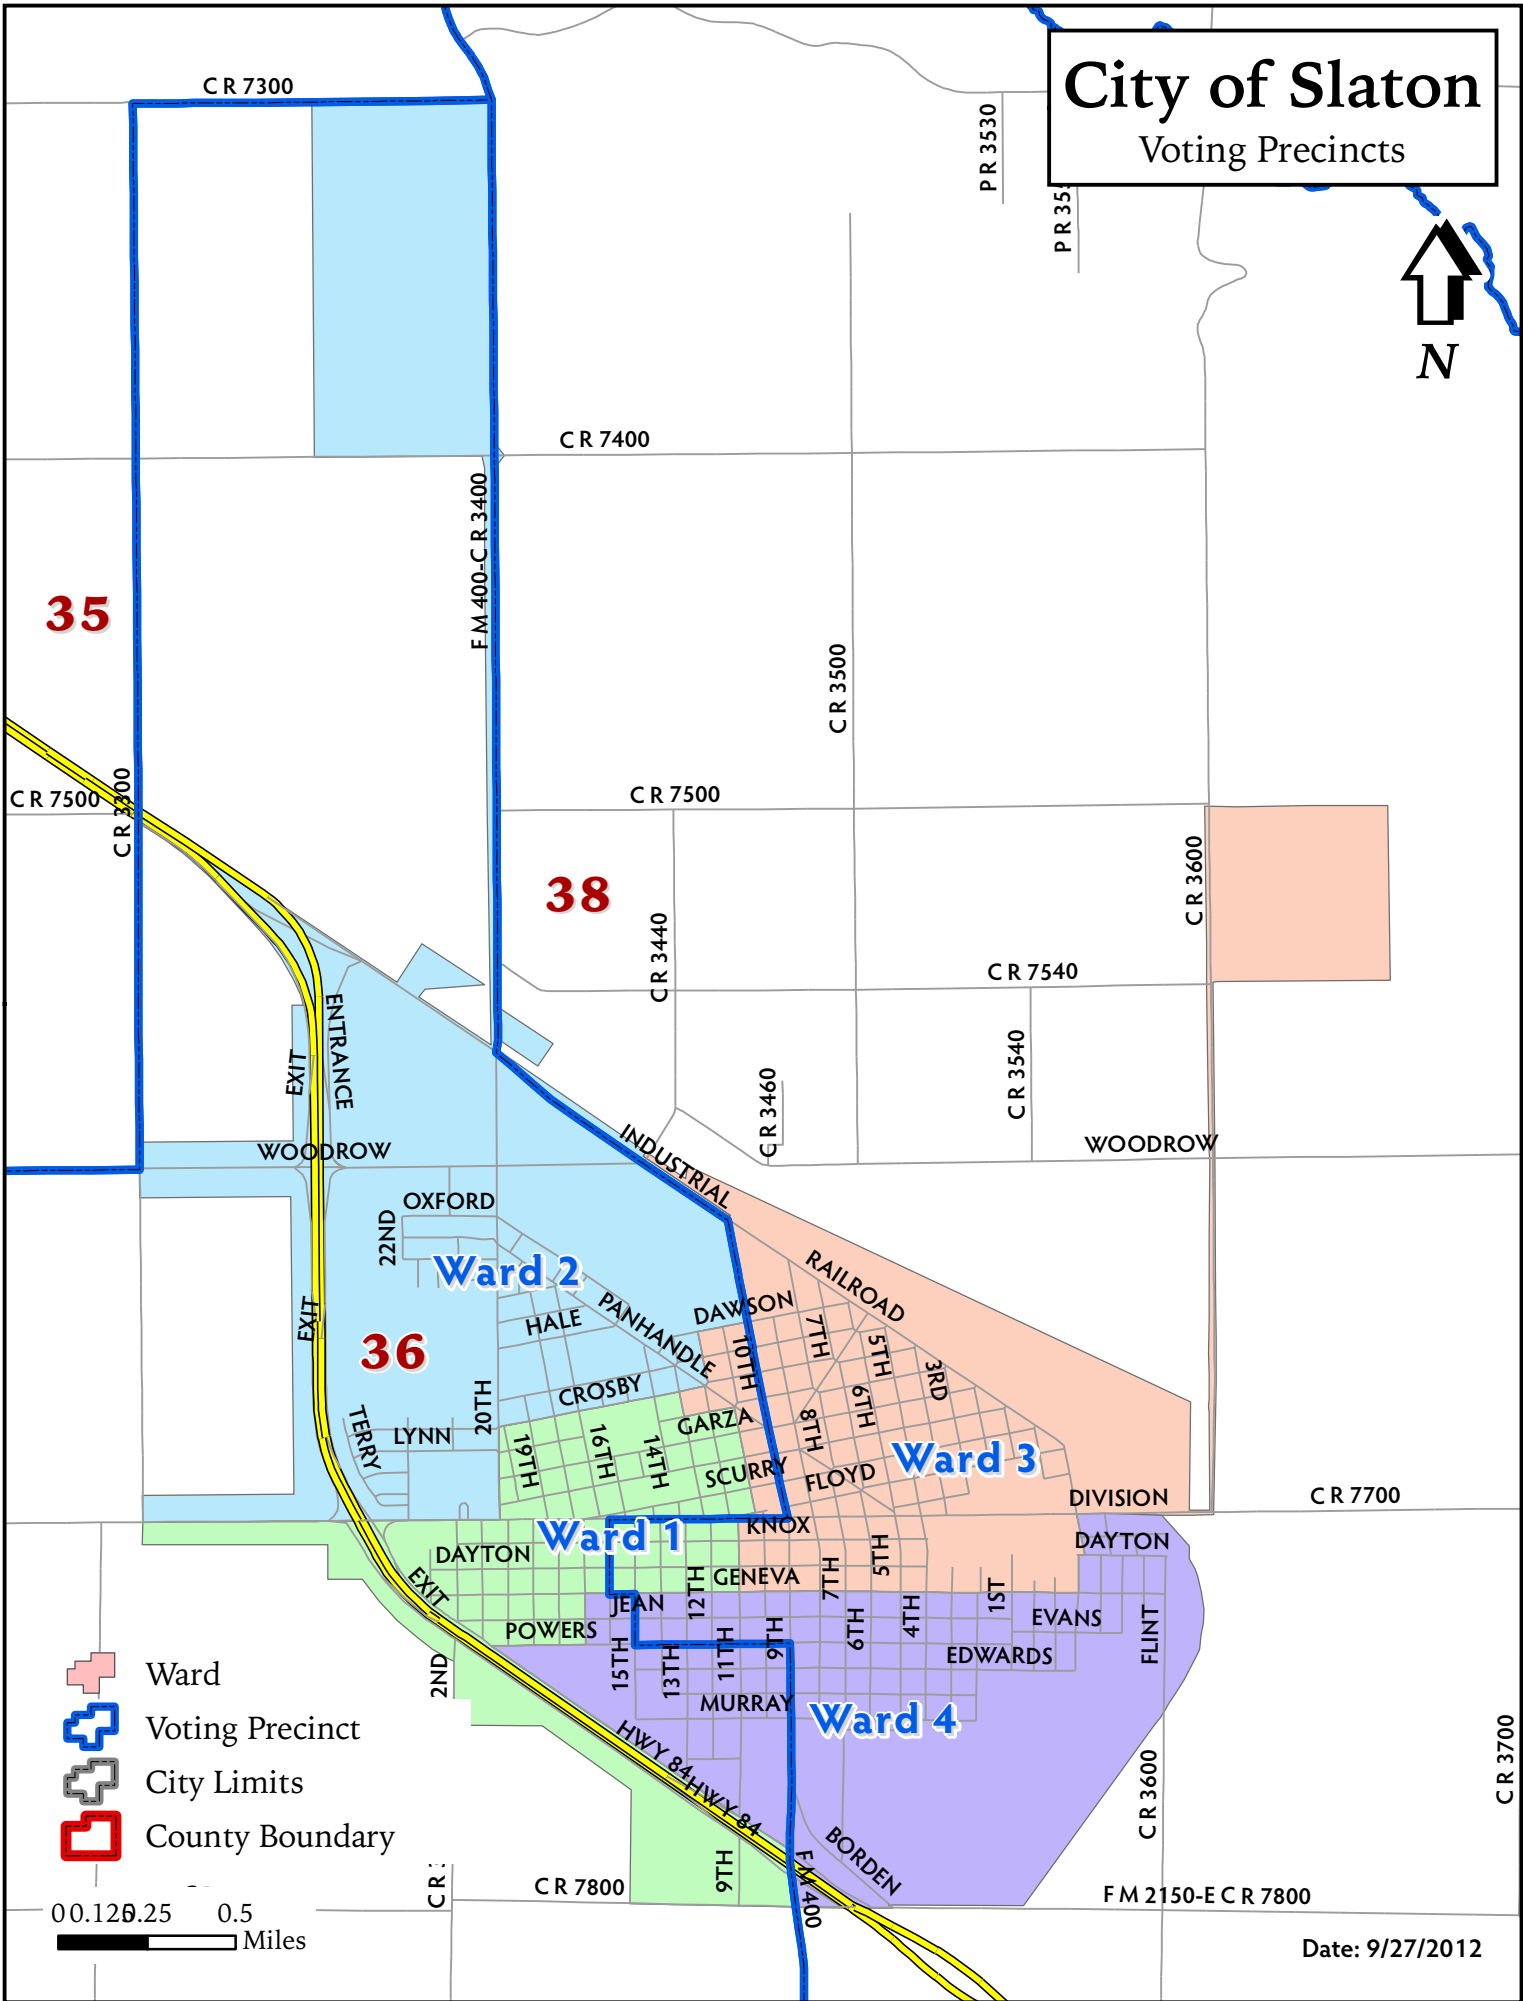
City of Slaton
Voting Precincts

N

C R 7300
P R 3530
P R 35
C R 7400
F M 400-C R 3400
35
C R 3500
C R 7500
C R 7500
C R 3300
38
C R 3600
C R 3440
C R 7540
C R 3540
ENTRANCE
EXIT
C R 3460
INDUSTRIAL
WOODROW
WOODROW
OXFORD
22ND
Ward 2
RAILROAD
DAWSON
PANHANDLE
HALE
EXIT
36
10TH
7TH
5TH
3RD
CROSBY
6TH
8TH
GARZA
TERRY
LYNN
20TH
19TH
16TH
14TH
Ward 3
SCURRY
FLOYD
DIVISION
C R 7700
Ward 1
KNOX
DAYTON
DAYTON
EXIT
GENEVA
12TH
7TH
5TH
JEAN
1ST
EVANS
POWERS
6TH
4TH
15TH
13TH
11TH
9TH
EDWARDS
FLINT
2ND
MURRAY
Ward 4
HWY 84
HWY 84
BORDEN
C R 3600
C R 3700
9TH
FM 400
C R 7800
F M 2150-E C R 7800
C R

Ward
Voting Precinct
City Limits
County Boundary

0 0.125 0.25 0.5
Miles

Date: 9/27/2012